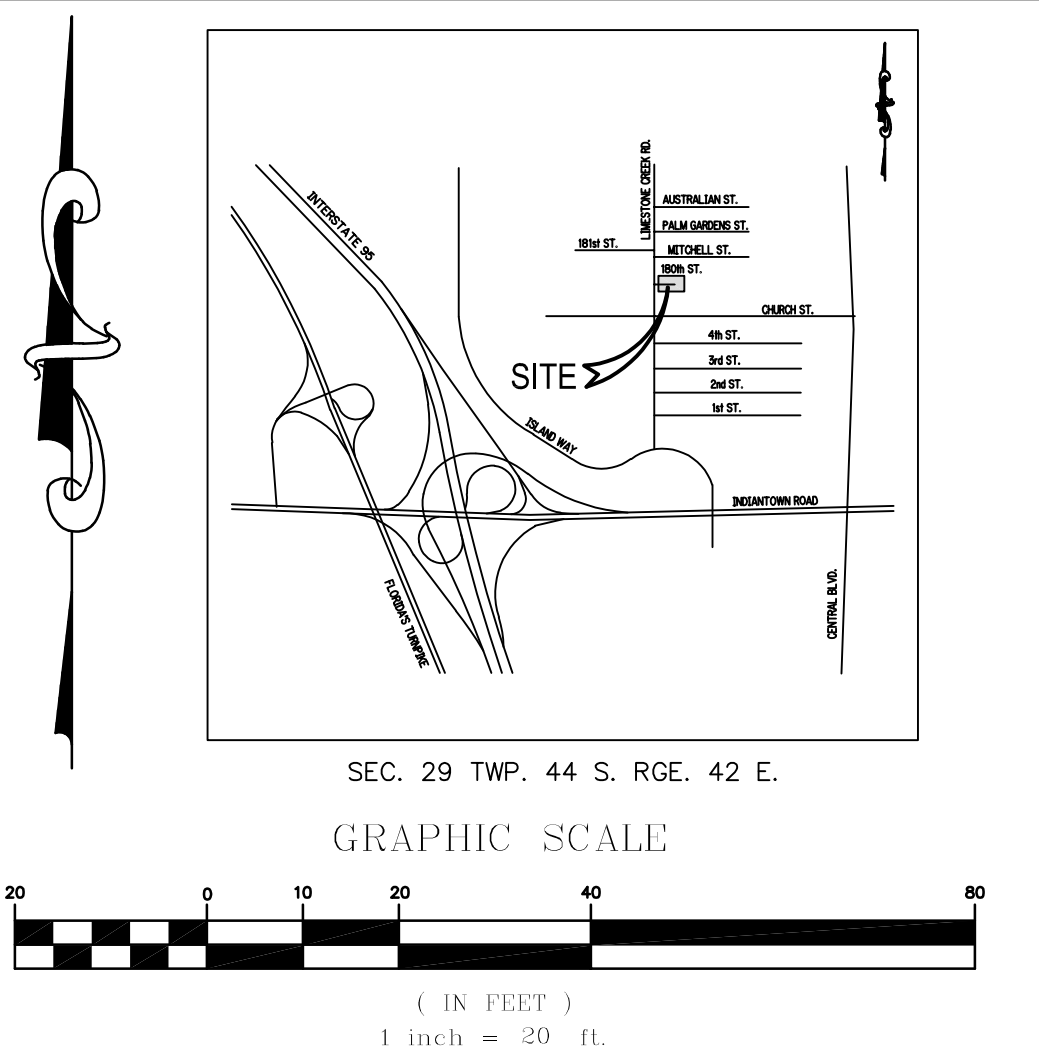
INTERSTATE 95

LIMESTONE CREEK RD.

AUSTRALIAN ST.

PALM GARDENS ST.

181st ST.

MITCHELL ST.

180th ST.

CHURCH ST.

4th ST.

3rd ST.

SITE

2nd ST.

1st ST.

ISLAND WAY

INDIANTOWN ROAD

FLORIDA'S TURNPIKE

CENTRAL BLVD.

SEC. 29 TWP. 44 S. RGE. 42 E.

GRAPHIC SCALE

20 0 10 20 40 80

( IN FEET )
1 inch = 20 ft.